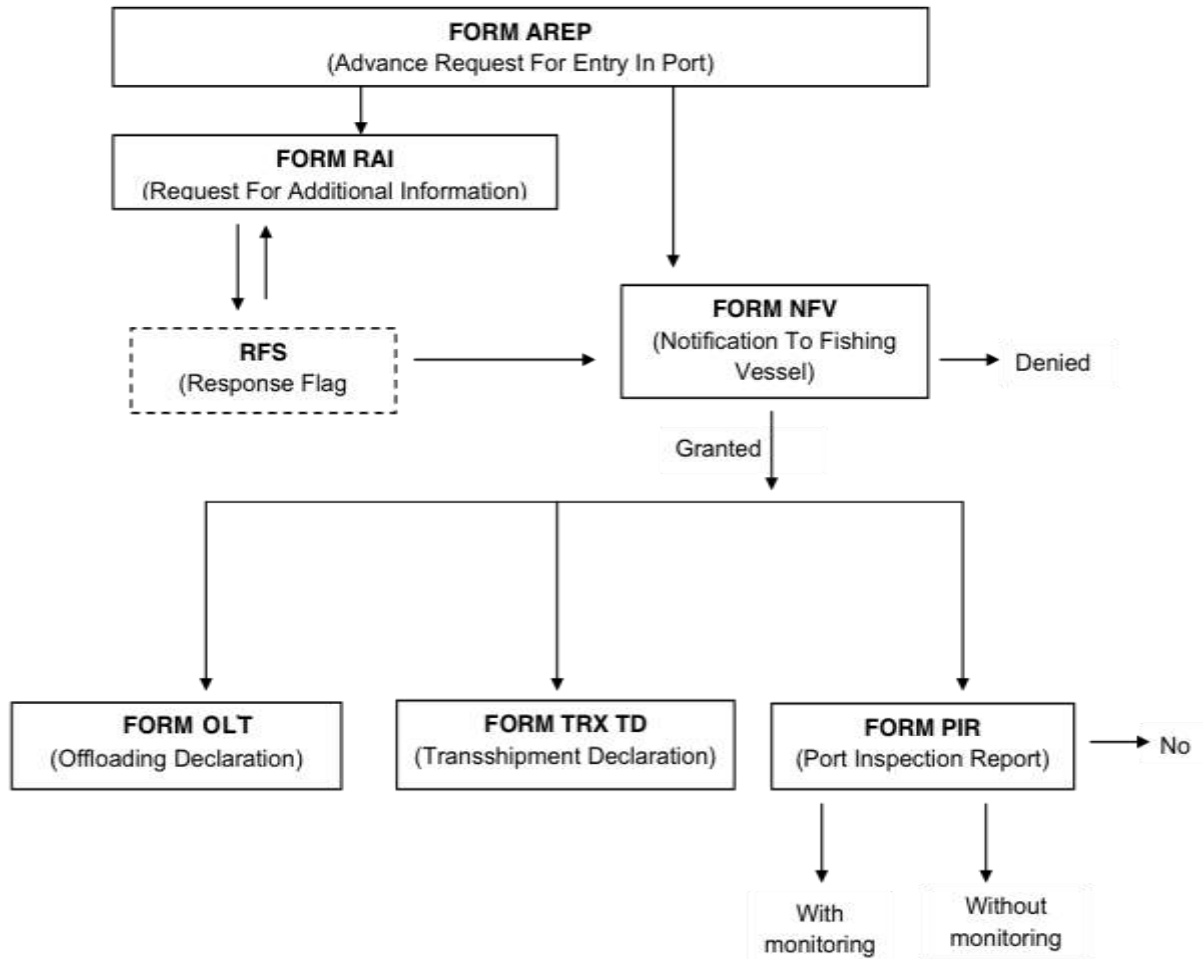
FORM AREP
(Advance Request For Entry In Port)

FORM RAI
(Request For Additional Information)

RFS
(Response Flag

FORM NFV
(Notification To Fishing Vessel)

Denied

Granted

FORM OLT
(Offloading Declaration)

FORM TRX TD
(Transshipment Declaration)

FORM PIR
(Port Inspection Report)

No

With monitoring

Without monitoring